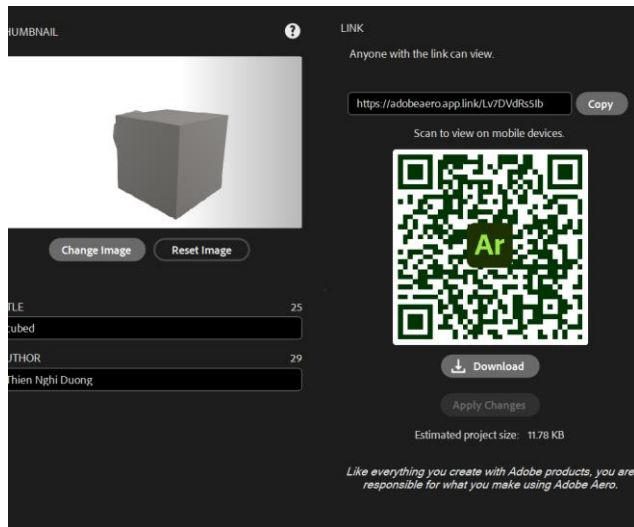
HUMBNAIL

?

Change Image

Reset Image

TLE

25

cubed

UTHOR

29

Thien Nghi Duong

LINK

Anyone with the link can view.

https://adobeaero.app.link/Lv7DVdRs5Ib

Copy

Scan to view on mobile devices.

Ar

Download

Apply Changes

Estimated project size: 11.78 KB

Like everything you create with Adobe products, you are responsible for what you make using Adobe Aero.